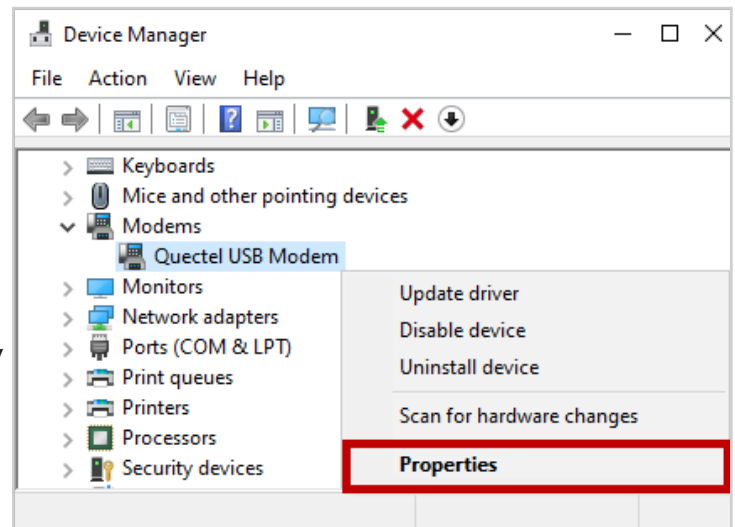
Device Manager

File Action View Help

Keyboards
Mice and other pointing devices
Modems
Quectel USB Modem
Monitors
Network adapters
Ports (COM & LPT)
Print queues
Printers
Processors
Security devices

Update driver
Disable device
Uninstall device
Scan for hardware changes
Properties